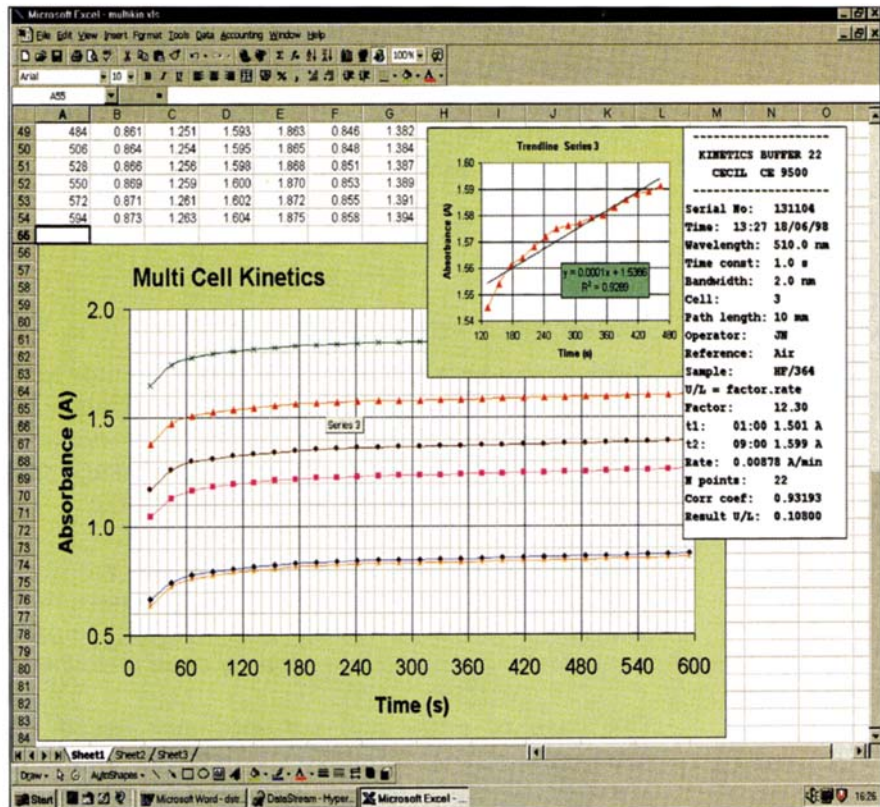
Microsoft Excel - multikin.xls

File Edit View Insert Format Tools Data Accounting Window Help

100%

Arial 10

A55

| | A | B | C | D | E | F | G | H | I | J | K | L | M | N | O |
|---|---|---|---|---|---|---|---|---|---|---|---|---|---|---|---|
| 49 | 484 | 0.861 | 1.251 | 1.593 | 1.863 | 0.846 | 1.382 | | | | | | | | |
| 50 | 506 | 0.864 | 1.254 | 1.595 | 1.865 | 0.848 | 1.384 | | | | | | | | |
| 51 | 528 | 0.866 | 1.256 | 1.598 | 1.868 | 0.851 | 1.387 | | | | | | | | |
| 52 | 550 | 0.869 | 1.259 | 1.600 | 1.870 | 0.853 | 1.389 | | | | | | | | |
| 53 | 572 | 0.871 | 1.261 | 1.602 | 1.872 | 0.855 | 1.391 | | | | | | | | |
| 54 | 594 | 0.873 | 1.263 | 1.604 | 1.875 | 0.858 | 1.394 | | | | | | | | |

Trendline Series 3
1.60
1.59
1.58
1.57
1.56
1.55
1.54
Absorbance (A)
y = 0.0001x + 1.5366
R² = 0.9289
120 180 240 300 360 420 480
Time (s)

--------------------
KINETICS BUFFER 22
CECIL CE 9500
--------------------
Serial No: 131104
Time: 13:27 18/06/98
Wavelength: 510.0 nm
Time const: 1.0 s
Bandwidth: 2.0 nm
Cell: 3
Path length: 10 mm
Operator: JN
Reference: Air
Sample: HP/364
U/L = factor.rate
Factor: 12.30
t1: 01:00 1.501 A
t2: 09:00 1.599 A
Rate: 0.00878 A/min
N points: 22
Corr coef: 0.93193
Result U/L: 0.10800

Multi Cell Kinetics
2.0
1.5
1.0
0.5
Absorbance (A)
Series 3
0 60 120 180 240 300 360 420 480 540 600
Time (s)

Sheet1 / Sheet2 / Sheet3 /

Draw AutoShapes

Start Microsoft Word - dst... DataStream - Hyper... Microsoft Excel - ... 16:26